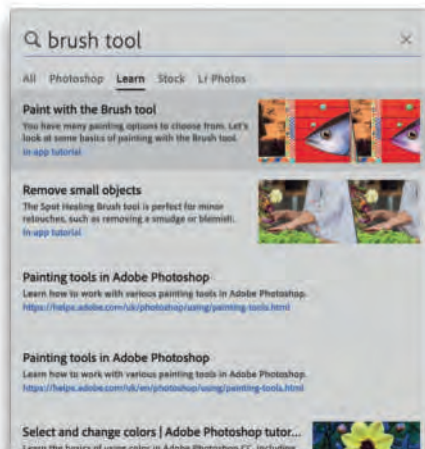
brush tool

×

All Photoshop Learn Stock Lr Photos

Paint with the Brush tool
You have many painting options to choose from. Let's look at some basics of painting with the Brush tool.
In-app tutorial

Remove small objects
The Spot Healing Brush tool is perfect for minor retouches, such as removing a smudge or blemish.
In-app tutorial

Painting tools in Adobe Photoshop
Learn how to work with various painting tools in Adobe Photoshop.
https://helpx.adobe.com/uk/photoshop/using/painting-tools.html

Painting tools in Adobe Photoshop
Learn how to work with various painting tools in Adobe Photoshop.
https://helpx.adobe.com/uk/en/photoshop/using/painting-tools.html

Select and change colors | Adobe Photoshop tutor...
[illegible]